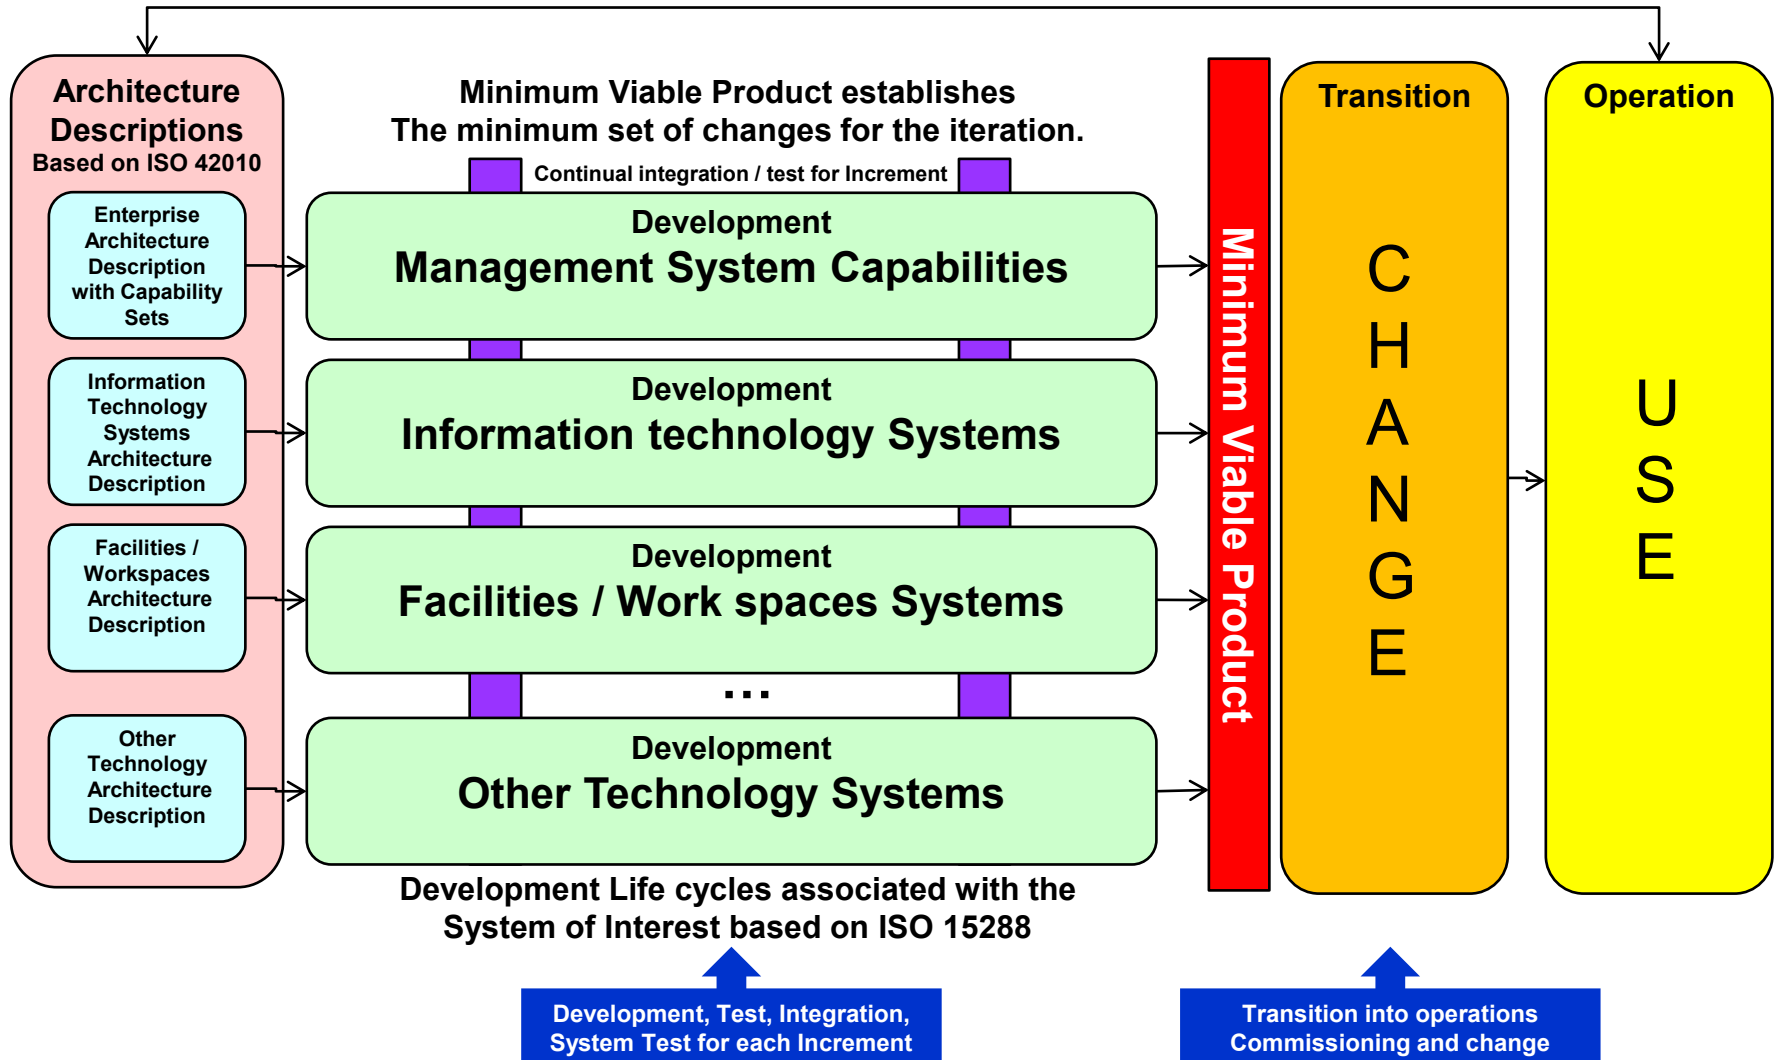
Architecture Descriptions
Based on ISO 42010

Enterprise Architecture Description with Capability Sets

Information Technology Systems Architecture Description

Facilities / Workspaces Architecture Description

Other Technology Architecture Description

Minimum Viable Product establishes
The minimum set of changes for the iteration.

Continual integration / test for Increment

Development
Management System Capabilities

Development
Information technology Systems

Development
Facilities / Work spaces Systems

...

Development
Other Technology Systems

Development Life cycles associated with the System of Interest based on ISO 15288

Minimum Viable Product

Transition
C H A N G E

Operation
U S E

Development, Test, Integration, System Test for each Increment

Transition into operations Commissioning and change